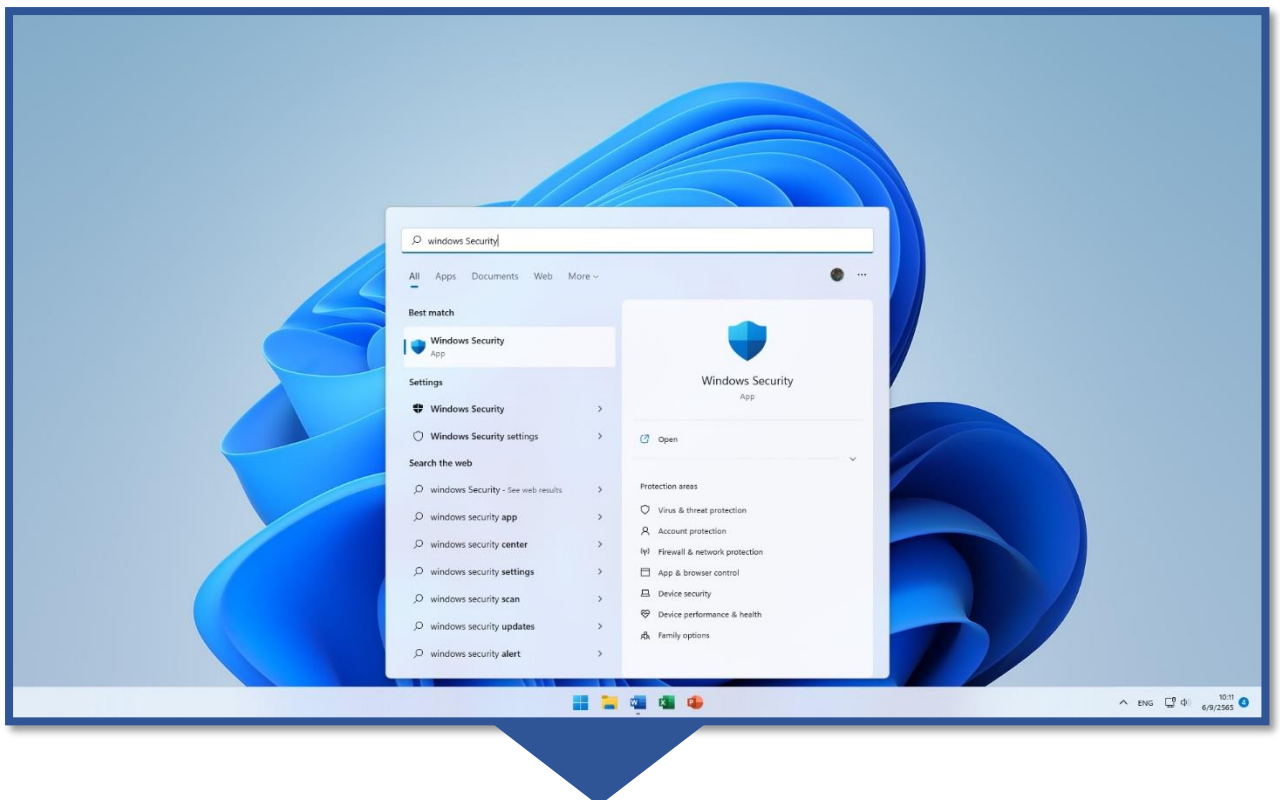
windows Security

All Apps Documents Web More

Best match

Windows Security
App

Settings

Windows Security

Windows Security settings

Search the web

windows Security - See web results

windows security app

windows security center

windows security settings

windows security scan

windows security updates

windows security alert

Windows Security
App

Open

Protection areas

Virus & threat protection

Account protection

Firewall & network protection

App & browser control

Device security

Device performance & health

Family options

ENG

10:11
6/9/2565

4